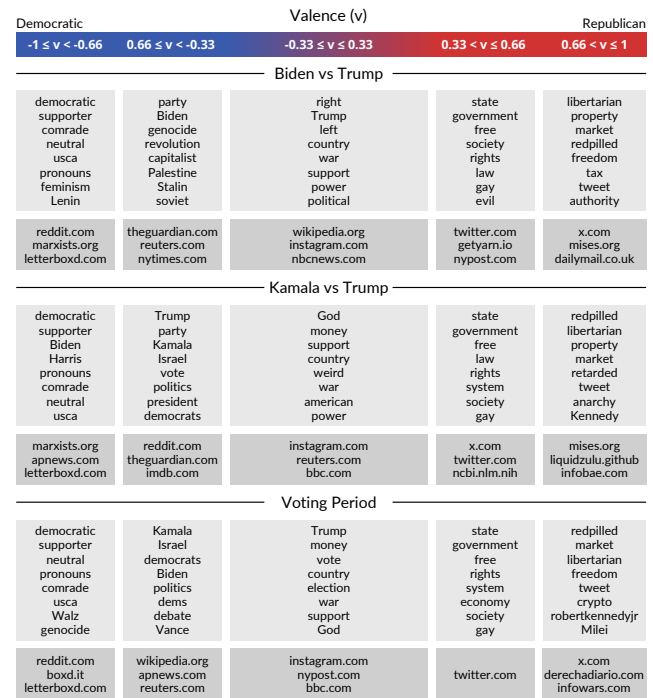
Valence (v)

Democratic

Republican

| $-1 \leq v < -0.66$ | $0.66 \leq v < -0.33$ | $-0.33 \leq v \leq 0.33$ | $0.33 < v \leq 0.66$ | $0.66 < v \leq 1$ |
|---|---|---|---|---|

Biden vs Trump

| democratic supporter comrade neutral usca pronouns feminism Lenin | party Biden genocide revolution capitalist Palestine Stalin soviet | right Trump left country war support power political | state government free society rights law gay evil | libertarian property market redpilled freedom tax tweet authority |
|---|---|---|---|---|
| reddit.com marxists.org letterboxd.com | theguardian.com reuters.com nytimes.com | wikipedia.org instagram.com nbcnews.com | twitter.com getyarn.io nypost.com | x.com mises.org dailymail.co.uk |

Kamala vs Trump

| democratic supporter Biden Harris pronouns comrade neutral usca | Trump party Kamala Israel vote politics president democrats | God money support country weird war american power | state government free law rights system society gay | redpilled libertarian property market retarded tweet anarchy Kennedy |
|---|---|---|---|---|
| marxists.org apnews.com letterboxd.com | reddit.com theguardian.com imdb.com | instagram.com reuters.com bbc.com | x.com twitter.com ncbi.nlm.nih | mises.org liquidzulu.github infobae.com |

Voting Period

| democratic supporter neutral pronouns comrade usca Walz genocide | Kamala Israel democrats Biden politics dems debate Vance | Trump money vote country election war support God | state government free rights system economy society gay | redpilled market libertarian freedom tweet crypto robertkennedyjr Milei |
|---|---|---|---|---|
| reddit.com boxd.it letterboxd.com | wikipedia.org apnews.com reuters.com | instagram.com nypost.com bbc.com | twitter.com | x.com derechadiario.com infowars.com |